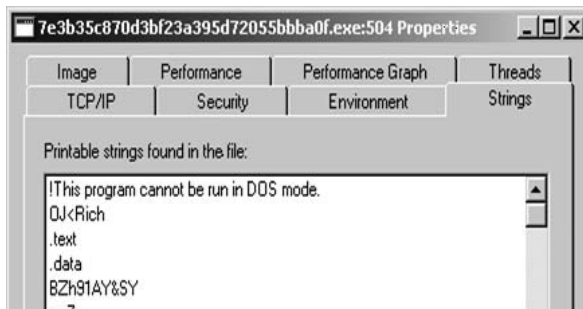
7e3b35c870d3bf23a395d72055bbba0f.exe:504 Properties

Image | Performance | Performance Graph | Threads
TCP/IP | Security | Environment | Strings

Printable strings found in the file:

!This program cannot be run in DOS mode.
0J<Rich
.text
.data
BZh91AY&SY
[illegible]